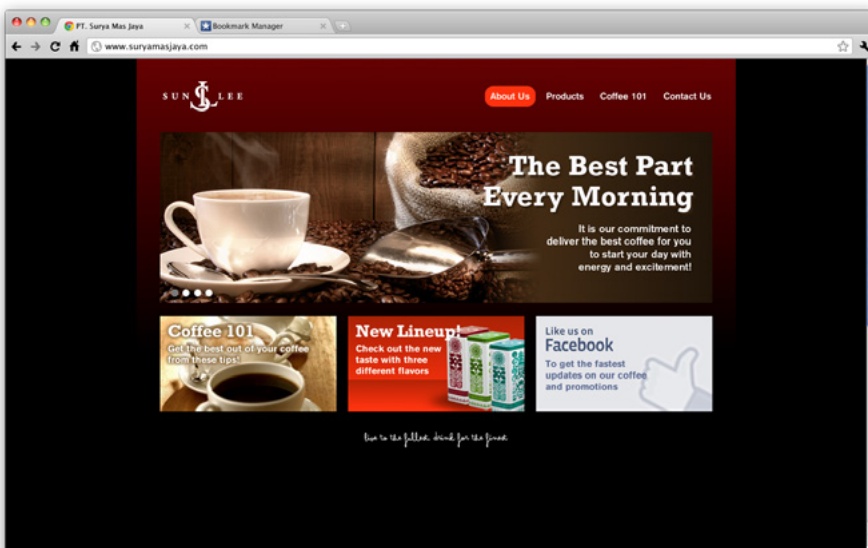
PT. Surya Mas Jaya
Bookmark Manager
www.suryamasjaya.com

SUN LEE

About Us
Products
Coffee 101
Contact Us

The Best Part Every Morning

It is our commitment to deliver the best coffee for you to start your day with energy and excitement!

Coffee 101
Get the best out of your coffee from these tips!

New Lineup!
Check out the new taste with three different flavors

Like us on
Facebook
To get the fastest updates on our coffee and promotions

live to the fullest, drink for the finest